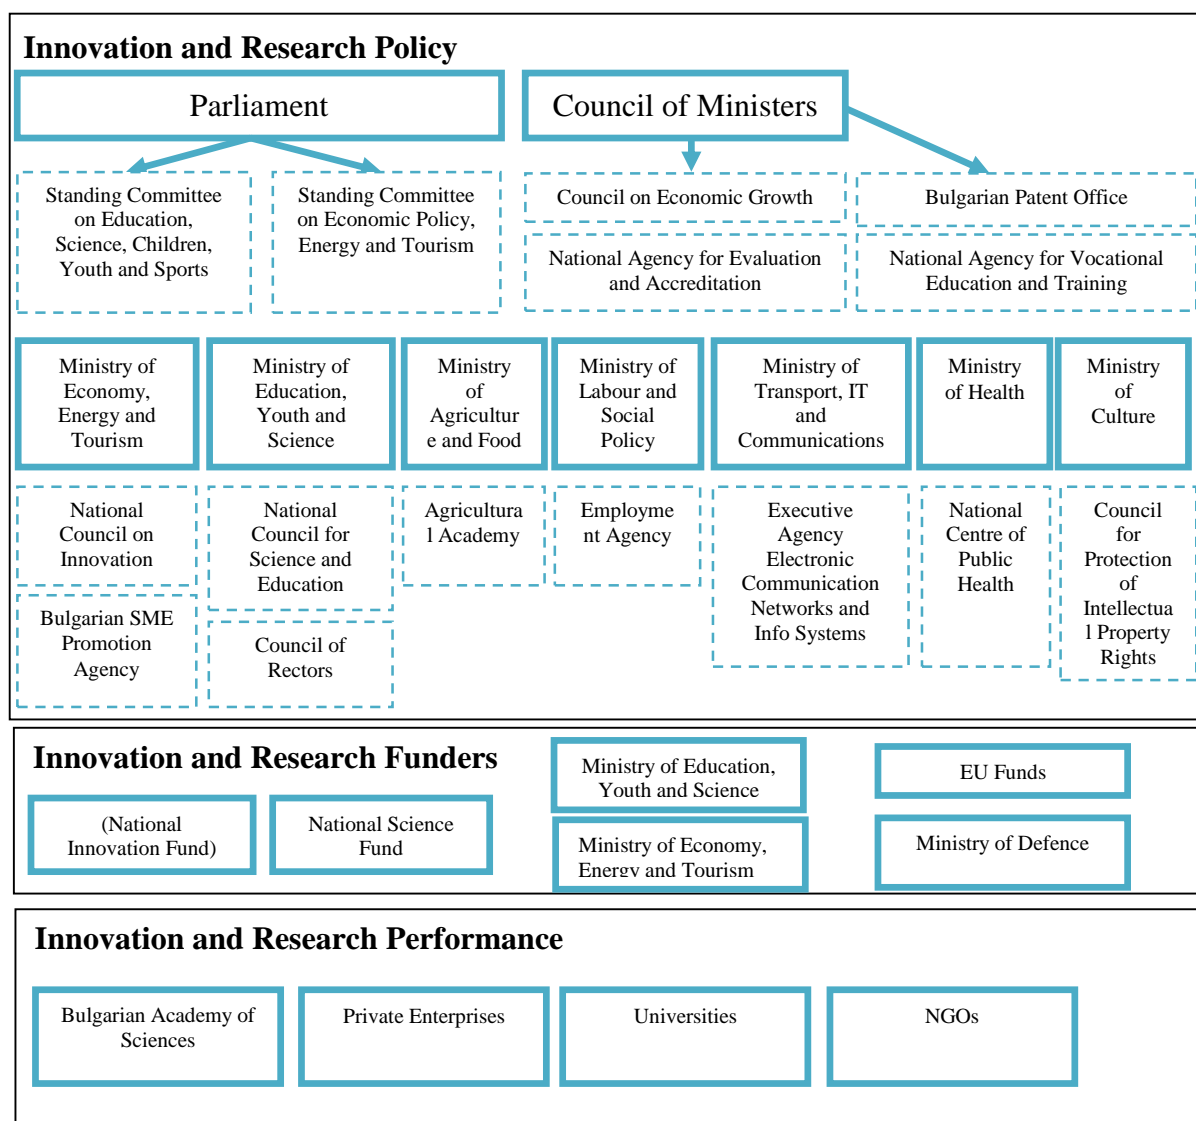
Innovation and Research Policy

Parliament

Council of Ministers

Standing Committee on Education, Science, Children, Youth and Sports

Standing Committee on Economic Policy, Energy and Tourism

Council on Economic Growth

Bulgarian Patent Office

National Agency for Evaluation and Accreditation

National Agency for Vocational Education and Training

Ministry of Economy, Energy and Tourism

Ministry of Education, Youth and Science

Ministry of Agricultur e and Food

Ministry of Labour and Social Policy

Ministry of Transport, IT and Communications

Ministry of Health

Ministry of Culture

National Council on Innovation

Bulgarian SME Promotion Agency

National Council for Science and Education

Council of Rectors

Agricultura l Academy

Employme nt Agency

Executive Agency Electronic Communication Networks and Info Systems

National Centre of Public Health

Council for Protection of Intellectua l Property Rights

Innovation and Research Funders

(National Innovation Fund)

National Science Fund

Ministry of Education, Youth and Science

Ministry of Economy, Energy and Tourism

EU Funds

Ministry of Defence

Innovation and Research Performance

Bulgarian Academy of Sciences

Private Enterprises

Universities

NGOs